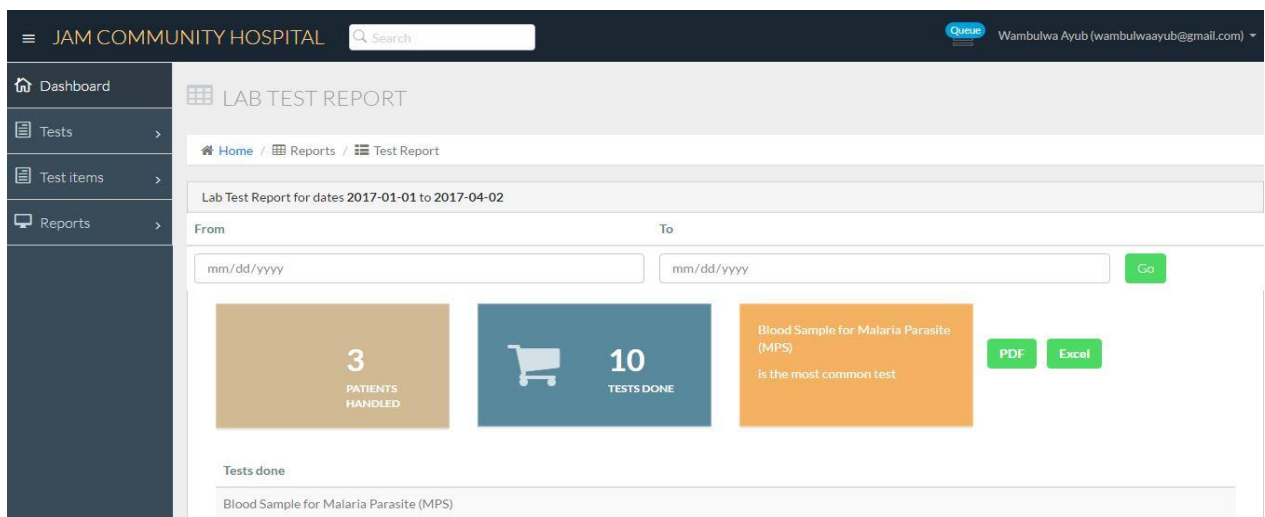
JAM COMMUNITY HOSPITAL

Search

Queue

Wambulwa Ayub (wambulwaayub@gmail.com)

Dashboard

Tests

Test items

Reports

LAB TEST REPORT

Home / Reports / Test Report

Lab Test Report for dates 2017-01-01 to 2017-04-02

From

To

mm/dd/yyyy

mm/dd/yyyy

Go

3
PATIENTS HANDLED

10
TESTS DONE

Blood Sample for Malaria Parasite (MPS)
is the most common test

PDF

Excel

Tests done

Blood Sample for Malaria Parasite (MPS)